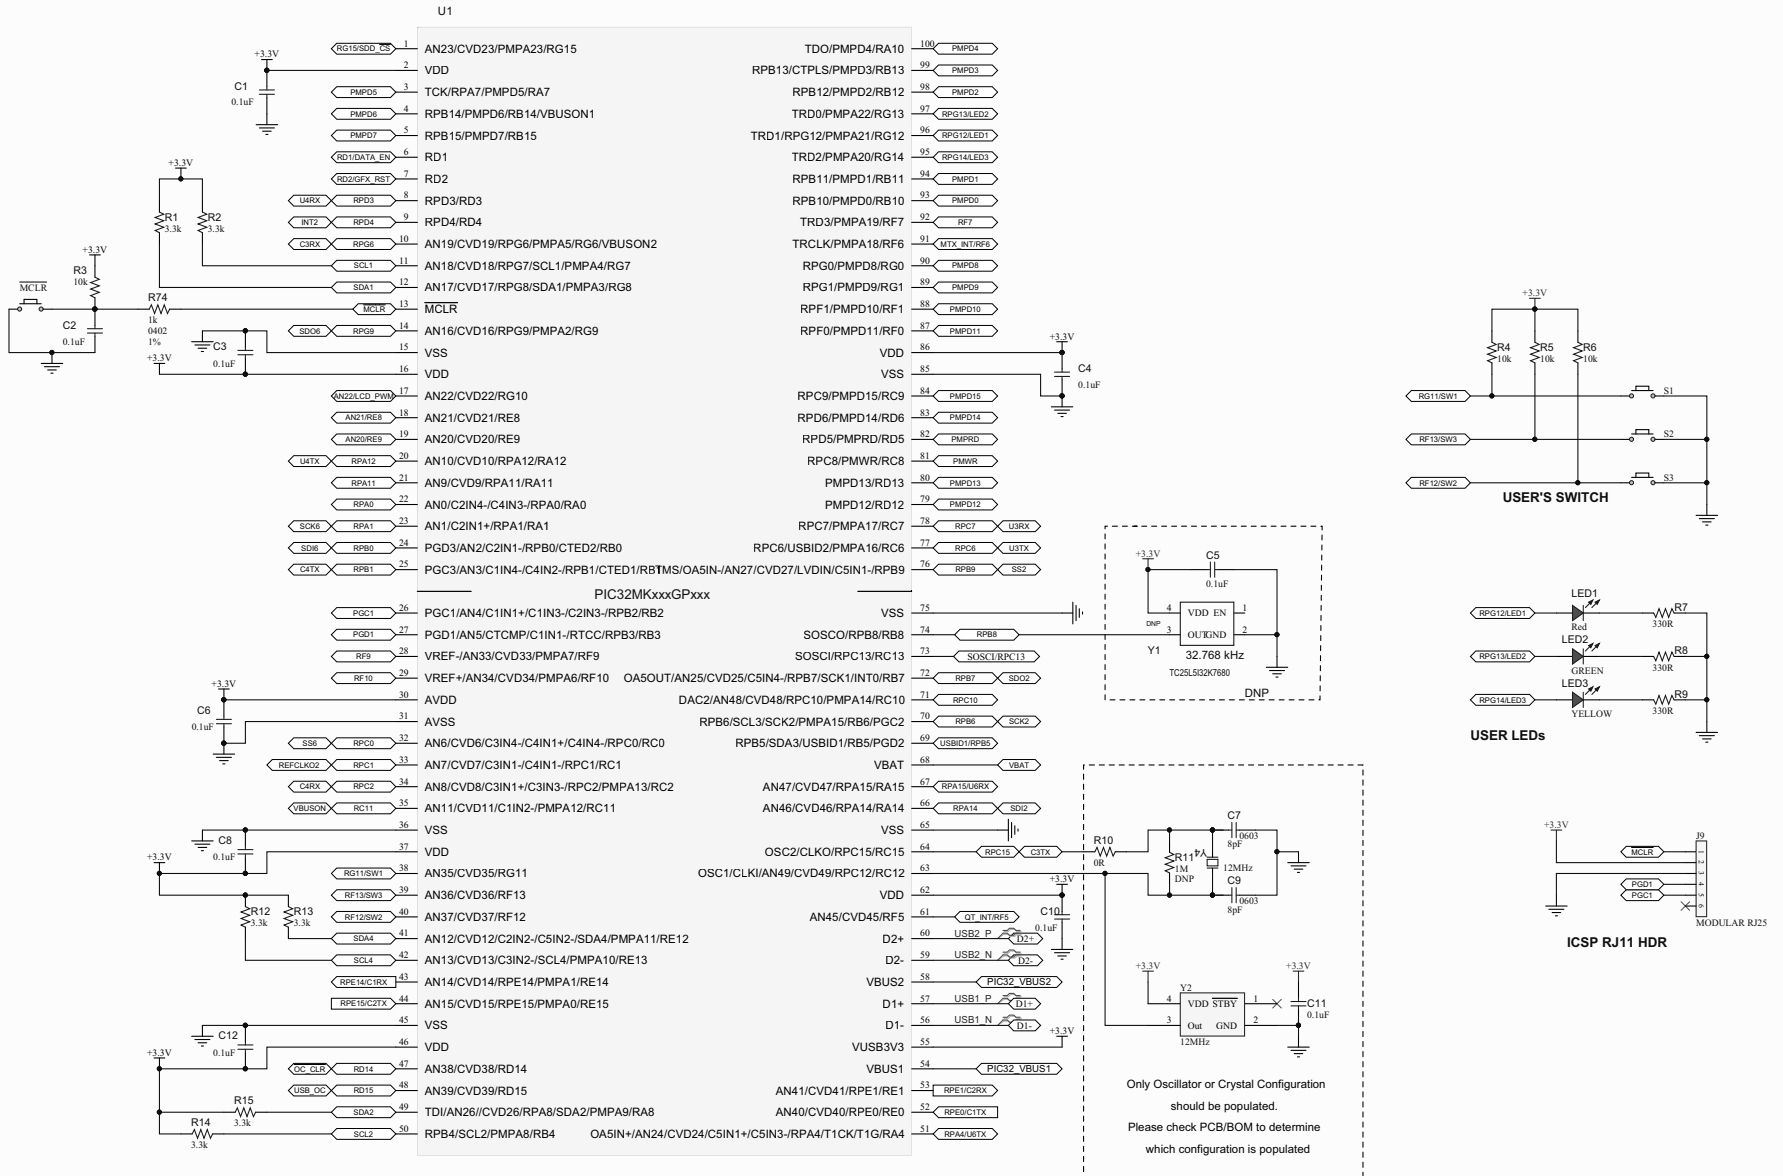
U1

RG15/SDD_CS 1 AN23/CVD23/PMPA23/RG15
+3.3V 2 VDD
C1 0.1uF
PMPD5 3 TCK/RPA7/PMPD5/RA7
PMPD6 4 RPB14/PMPD6/RB14/VBUSON1
PMPD7 5 RPB15/PMPD7/RB15
RD1/DATA_EN 6 RD1
RD2/GFX_RST 7 RD2
U4RX RPD3 8 RPD3/RD3
INT2 RPD4 9 RPD4/RD4
C3RX RPG6 10 AN19/CVD19/RPG6/PMPA5/RG6/VBUSON2
SCL1 11 AN18/CVD18/RPG7/SCL1/PMPA4/RG7
SDA1 12 AN17/CVD17/RPG8/SDA1/PMPA3/RG8
MCLR 13 MCLR
SDO6 RPG9 14 AN16/CVD16/RPG9/PMPA2/RG9
15 VSS
16 VDD
AN22/LCD_PWM 17 AN22/CVD22/RG10
AN21/RE8 18 AN21/CVD21/RE8
AN20/RE9 19 AN20/CVD20/RE9
U4TX RPA12 20 AN10/CVD10/RPA12/RA12
RPA11 21 AN9/CVD9/RPA11/RA11
RPA0 22 AN0/C2IN4-/C4IN3-/RPA0/RA0
SCK6 RPA1 23 AN1/C2IN1+/RPA1/RA1
SDI6 RPB0 24 PGD3/AN2/C2IN1-/RPB0/CTED2/RB0
C4TX RPB1 25 PGC3/AN3/C1IN4-/C4IN2-/RPB1/CTED1/RBTMS/OA5IN-/AN27/CVD27/LVDIN/C5IN1-/RPB9
PIC32MKxxxGPxxx
PGC1 26 PGC1/AN4/C1IN1+/C1IN3-/C2IN3-/RPB2/RB2
PGD1 27 PGD1/AN5/CTCMP/C1IN1-/RTCC/RPB3/RB3
RF9 28 VREF-/AN33/CVD33/PMPA7/RF9
RF10 29 VREF+/AN34/CVD34/PMPA6/RF10
30 AVDD
31 AVSS
SS6 RPC0 32 AN6/CVD6/C3IN4-/C4IN1+/C4IN4-/RPC0/RC0
REFCLKO2 RPC1 33 AN7/CVD7/C3IN1-/C4IN1-/RPC1/RC1
C4RX RPC2 34 AN8/CVD8/C3IN1+/C3IN3-/RPC2/PMPA13/RC2
VBUSON RC11 35 AN11/CVD11/C1IN2-/PMPA12/RC11
36 VSS
37 VDD
RG11/SW1 38 AN35/CVD35/RG11
RF13/SW3 39 AN36/CVD36/RF13
RF12/SW2 40 AN37/CVD37/RF12
SDA4 41 AN12/CVD12/C2IN2-/C5IN2-/SDA4/PMPA11/RE12
SCL4 42 AN13/CVD13/C3IN2-/SCL4/PMPA10/RE13
RPE14/C1RX 43 AN14/CVD14/RPE14/PMPA1/RE14
RPE15/C2TX 44 AN15/CVD15/RPE15/PMPA0/RE15
45 VSS
46 VDD
OC_CLR RD14 47 AN38/CVD38/RD14
USB_OC RD15 48 AN39/CVD39/RD15
SDA2 49 TDI/AN26//CVD26/RPA8/SDA2/PMPA9/RA8
SCL2 50 RPB4/SCL2/PMPA8/RB4

TDO/PMPD4/RA10 100 PMPD4
RPB13/CTPLS/PMPD3/RB13 99 PMPD3
RPB12/PMPD2/RB12 98 PMPD2
TRD0/PMPA22/RG13 97 RPG13/LED2
TRD1/RPG12/PMPA21/RG12 96 RPG12/LED1
TRD2/PMPA20/RG14 95 RPG14/LED3
RPB11/PMPD1/RB11 94 PMPD1
RPB10/PMPD0/RB10 93 PMPD0
TRD3/PMPA19/RF7 92 RF7
TRCLK/PMPA18/RF6 91 MTX_INT/RF6
RPG0/PMPD8/RG0 90 PMPD8
RPG1/PMPD9/RG1 89 PMPD9
RPF1/PMPD10/RF1 88 PMPD10
RPF0/PMPD11/RF0 87 PMPD11
VDD 86
VSS 85
RPC9/PMPD15/RC9 84 PMPD15
RPD6/PMPD14/RD6 83 PMPD14
RPD5/PMPRD/RD5 82 PMPRD
RPC8/PMWR/RC8 81 PMWR
PMPD13/RD13 80 PMPD13
PMPD12/RD12 79 PMPD12
RPC7/PMPA17/RC7 78 RPC7 U3RX
RPC6/USBID2/PMPA16/RC6 77 RPC6 U3TX
76 RPB9 SS2
VSS 75
SOSCO/RPB8/RB8 74 RPB8
SOSCI/RPC13/RC13 73 SOSCI/RPC13
OA5OUT/AN25/CVD25/C5IN4-/RPB7/SCK1/INT0/RB7 72 RPB7 SDO2
DAC2/AN48/CVD48/RPC10/PMPA14/RC10 71 RPC10
RPB6/SCL3/SCK2/PMPA15/RB6/PGC2 70 RPB6 SCK2
RPB5/SDA3/USBID1/RB5/PGD2 69 USBID1/RPB5
VBAT 68 VBAT
AN47/CVD47/RPA15/RA15 67 RPA15/U6RX
AN46/CVD46/RPA14/RA14 66 RPA14 SDI2
VSS 65
OSC2/CLKO/RPC15/RC15 64 RPC15 C3TX
OSC1/CLKI/AN49/CVD49/RPC12/RC12 63
VDD 62
AN45/CVD45/RF5 61 QT_INT/RF5
D2+ 60 USB2_P D2+
D2- 59 USB2_N D2-
VBUS2 58 PIC32_VBUS2
D1+ 57 USB1_P D1+
D1- 56 USB1_N D1-
VUSB3V3 55
VBUS1 54 PIC32_VBUS1
AN41/CVD41/RPE1/RE1 53 RPE1/C2RX
AN40/CVD40/RPE0/RE0 52 RPE0/C1TX
OA5IN+/AN24/CVD24/C5IN1+/C5IN3-/RPA4/T1CK/T1G/RA4 51 RPA4/U6TX

+3.3V
R1 3.3k
R2 3.3k
+3.3V
R3 10k
MCLR
R74 1k 0402 1%
C2 0.1uF
C3 0.1uF
+3.3V
C4 0.1uF
C6 0.1uF
C8 0.1uF
R12 3.3k
R13 3.3k
C10 0.1uF
C12 0.1uF
R15 3.3k
R14 3.3k

+3.3V
C5 0.1uF
DNP
4 VDD EN 1
3 OUT GND 2
Y1 32.768 kHz
TC25L5I32K7680
DNP

R10 0R
C7 0603 8pF
R11 1M DNP
12MHz
C9 0603 8pF

+3.3V
Y2
4 VDD STBY 1
3 Out GND 2
12MHz
+3.3V
C11 0.1uF

Only Oscillator or Crystal Configuration should be populated.
Please check PCB/BOM to determine which configuration is populated

+3.3V
R4 10k
R5 10k
R6 10k
RG11/SW1 S1
RF13/SW3 S2
RF12/SW2 S3
USER'S SWITCH

RPG12/LED1 LED1 Red R7 330R
RPG13/LED2 LED2 GREEN R8 330R
RPG14/LED3 LED3 YELLOW R9 330R
USER LEDs

+3.3V
J9
MCLR
PGD1
PGC1
1 2 3 4 5 6
MODULAR RJ25
ICSP RJ11 HDR